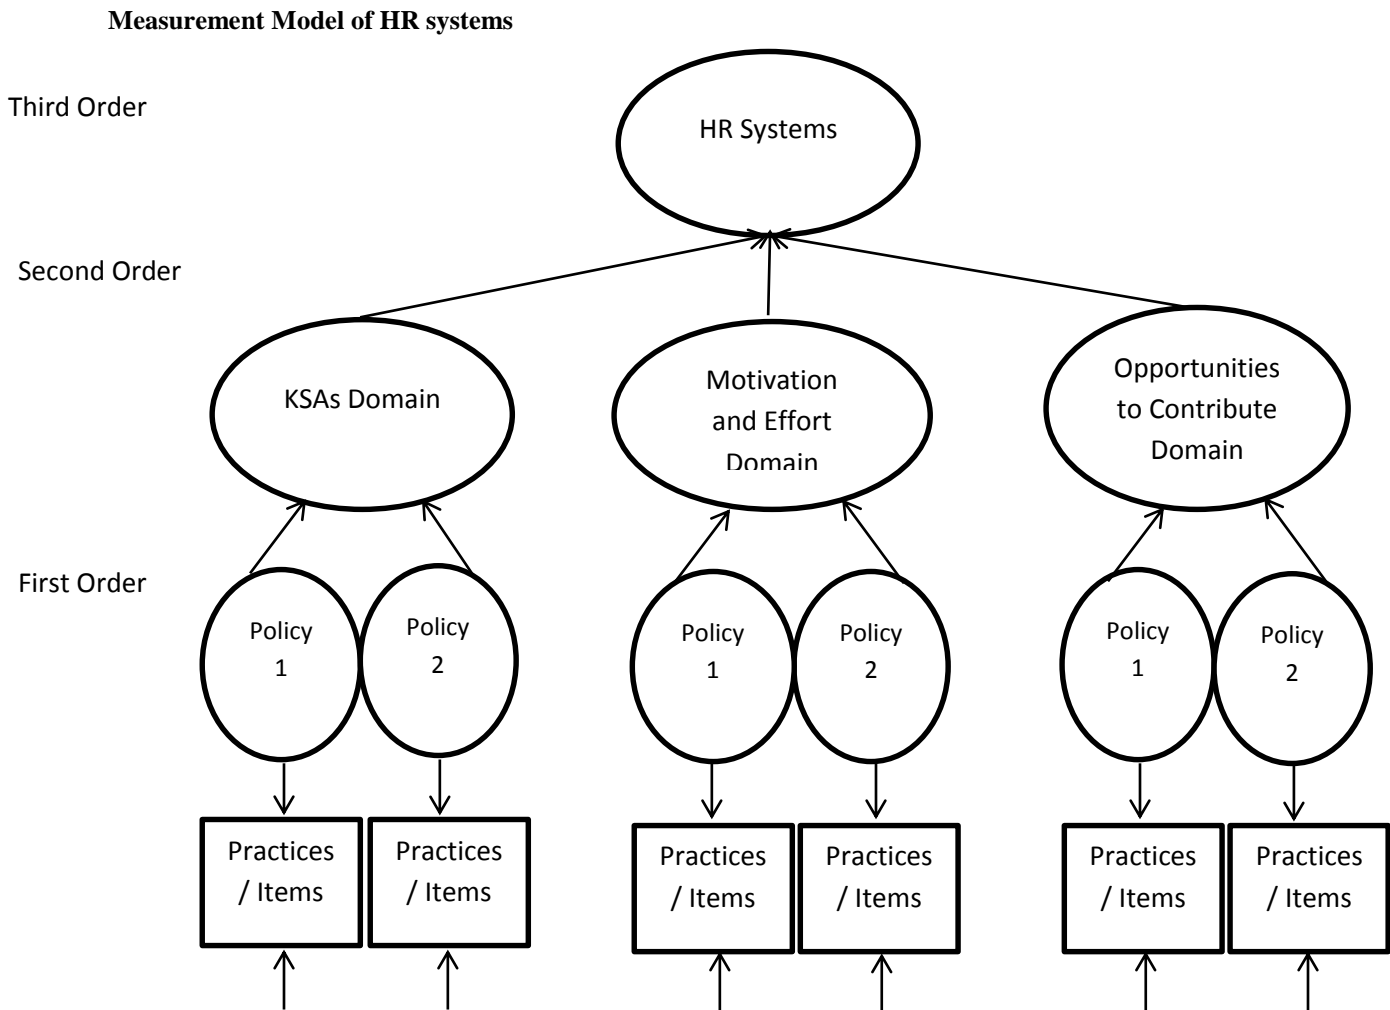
**Measurement Model of HR systems**

Third Order

HR Systems

Second Order

KSAs Domain

Motivation and Effort Domain

Opportunities to Contribute Domain

First Order

Policy 1

Policy 2

Policy 1

Policy 2

Policy 1

Policy 2

Practices / Items

Practices / Items

Practices / Items

Practices / Items

Practices / Items

Practices / Items